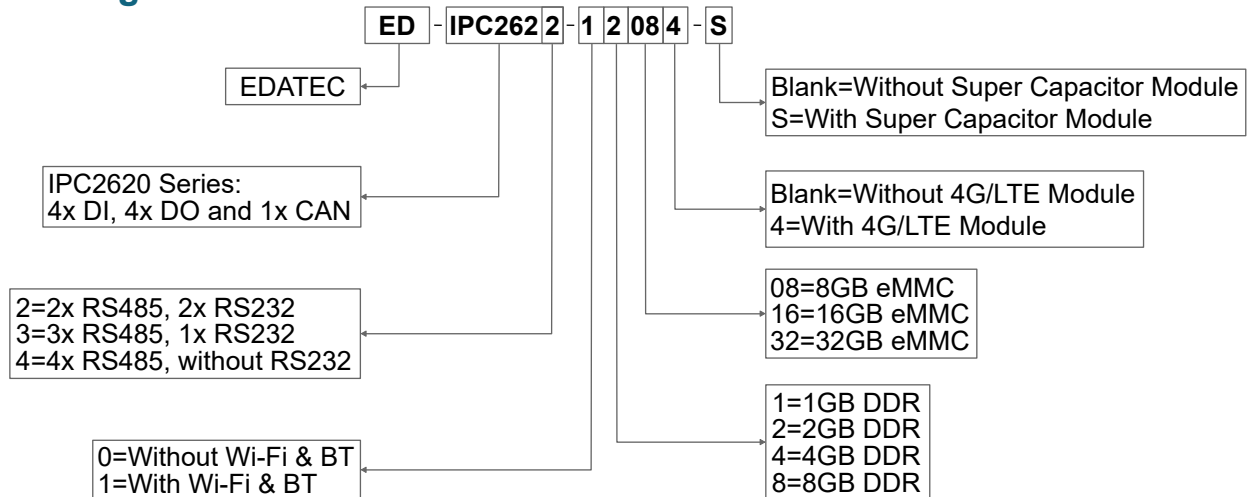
ED - IPC262 2 - 1 2 08 4 - S

EDATEC

Blank=Without Super Capacitor Module
S=With Super Capacitor Module

IPC2620 Series:
4x DI, 4x DO and 1x CAN

Blank=Without 4G/LTE Module
4=With 4G/LTE Module

2=2x RS485, 2x RS232
3=3x RS485, 1x RS232
4=4x RS485, without RS232

08=8GB eMMC
16=16GB eMMC
32=32GB eMMC

1=1GB DDR
2=2GB DDR
4=4GB DDR
8=8GB DDR

0=Without Wi-Fi & BT
1=With Wi-Fi & BT